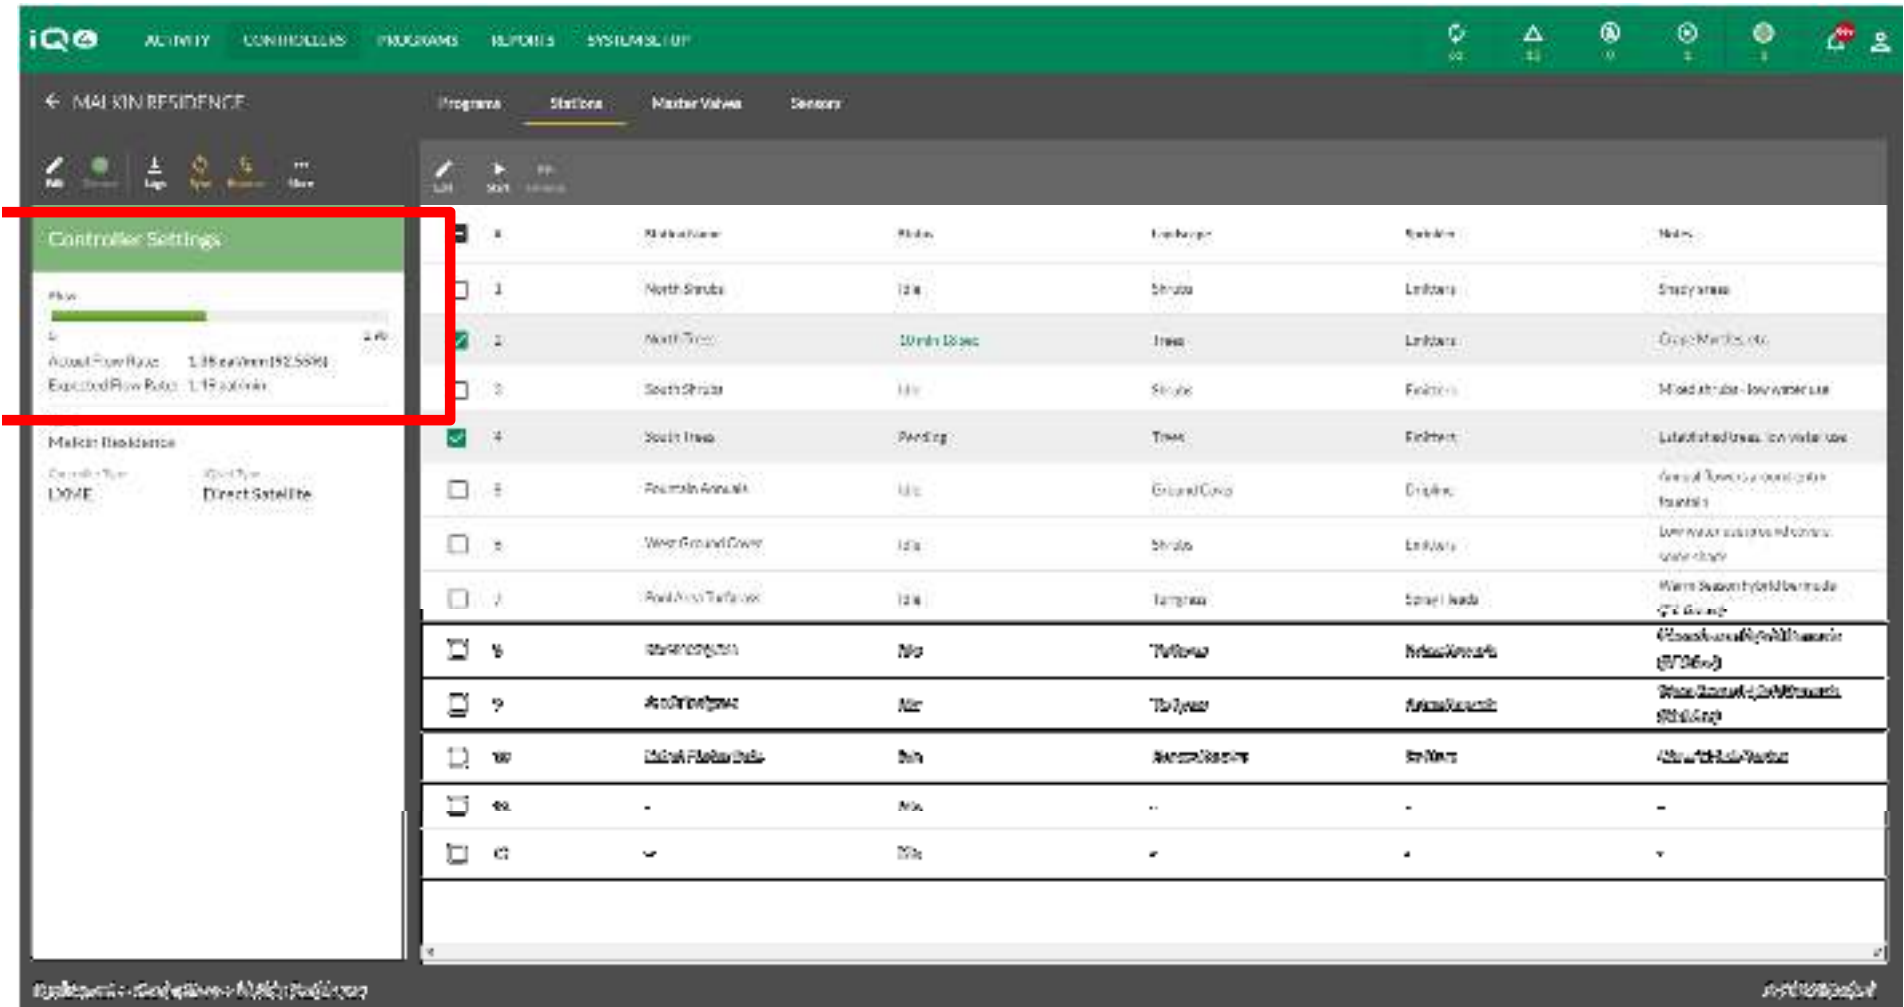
iQ

ACTIVITY CONTROLLERS PROGRAMS REPORTS SYSTEM SETUP

← MALKIN RESIDENCE

Programs Stations Master Valves Sensors

Edit Logs More

Controller Settings

Flow

Actual Flow Rate 1.98 gal/min (92.55%)
Expected Flow Rate 1.19 gal/min

Malkin Residence

LXME Direct Satellite

Edit Start

| | # | Station Name | Status | Landscape | Sprinkler | Notes |
|---|---|---|---|---|---|---|
| | 1 | North Shrubs | Idle | Shrubs | Emitters | Shady areas |
| | 2 | North Trees | 10 min 13 sec | Trees | Emitters | Crepe Myrtles, etc. |
| | 3 | South Shrubs | Idle | Shrubs | Emitters | Mixed shrubs - low water use |
| | 4 | South Trees | Pending | Trees | Emitters | Established trees, low water use |
| | 5 | Fountain Annuals | Idle | Ground Cover | Drip line | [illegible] |
| | 6 | West Ground Cover | Idle | Shrubs | Emitters | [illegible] |
| | 7 | Pool Area Turfgrass | Idle | Turfgrass | Spray Heads | Warm Season hybrid bermuda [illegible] |
| | 8 | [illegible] | Idle | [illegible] | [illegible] | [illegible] |
| | 9 | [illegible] | Idle | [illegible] | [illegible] | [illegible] |
| | 10 | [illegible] | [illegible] | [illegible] | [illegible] | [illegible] |
| | 11 | - | Idle | - | - | - |
| | 12 | - | Idle | - | - | - |

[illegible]